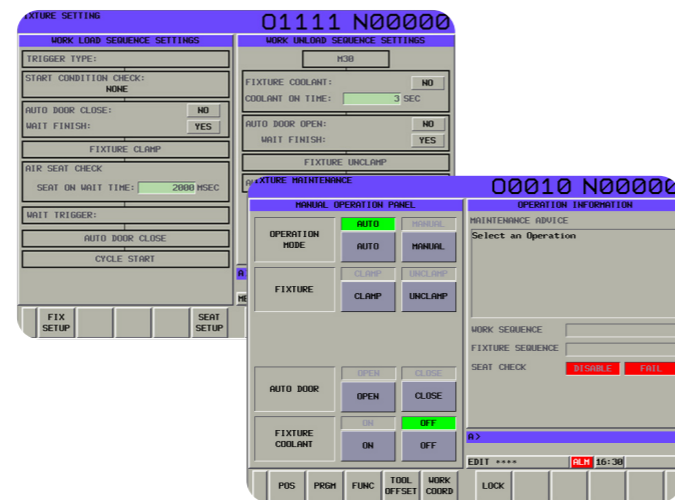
IXTURE SETTING
O1111 N00000

WORK LOAD SEQUENCE SETTINGS
TRIGGER TYPE:
START CONDITION CHECK:
NONE
AUTO DOOR CLOSE: NO
WAIT FINISH: YES
FIXTURE CLAMP
AIR SEAT CHECK
SEAT ON WAIT TIME: 2000 MSEC
WAIT TRIGGER:
AUTO DOOR CLOSE
CYCLE START

WORK UNLOAD SEQUENCE SETTINGS
M30
FIXTURE COOLANT: NO
COOLANT ON TIME: 3 SEC
AUTO DOOR OPEN: NO
WAIT FINISH: YES
FIXTURE UNCLAMP

FIX SETUP
SEAT SETUP

A
ME

XTURE MAINTENANCE
O0010 N00000

MANUAL OPERATION PANEL
OPERATION MODE
AUTO
MANUAL
AUTO
MANUAL
FIXTURE
CLAMP
UNCLAMP
CLAMP
UNCLAMP
AUTO DOOR
OPEN
CLOSE
OPEN
CLOSE
FIXTURE COOLANT
ON
OFF
ON
OFF

OPERATION INFORMATION
MAINTENANCE ADVICE
Select an Operation
WORK SEQUENCE
FIXTURE SEQUENCE
SEAT CHECK
DISABLE
FAIL

A>
EDIT **** ALM 16:30

POS
PRGM
FUNC
TOOL OFFSET
WORK COORD
LOCK